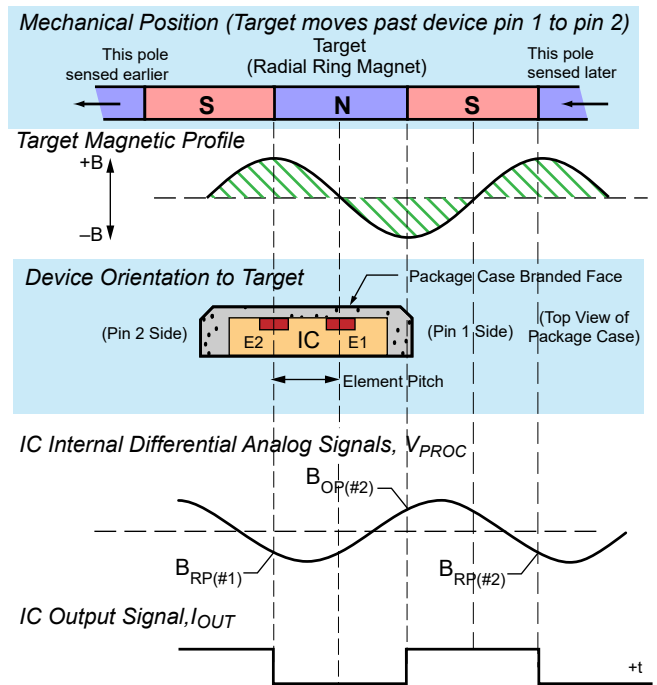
Mechanical Position (Target moves past device pin 1 to pin 2)

This pole sensed earlier

Target (Radial Ring Magnet)

This pole sensed later

S

N

S

Target Magnetic Profile

+B

–B

Device Orientation to Target

Package Case Branded Face

(Pin 2 Side)

E2

IC

E1

(Pin 1 Side)

(Top View of Package Case)

Element Pitch

IC Internal Differential Analog Signals, $V_{PROC}$

$B_{OP(\#2)}$

$B_{RP(\#1)}$

$B_{RP(\#2)}$

IC Output Signal,$I_{OUT}$

+t